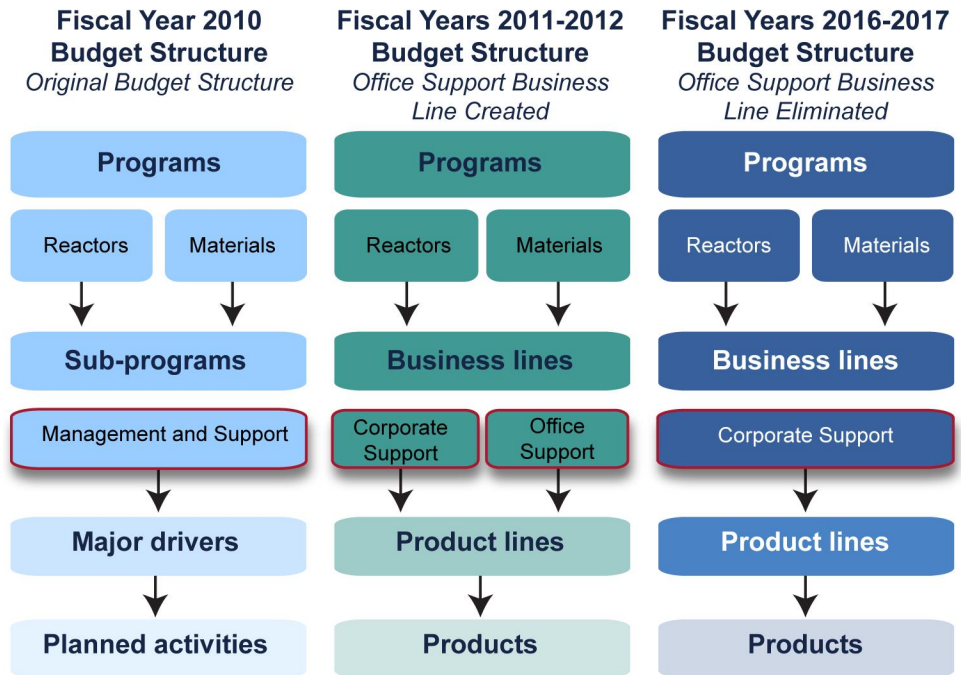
Fiscal Year 2010
Budget Structure
Original Budget Structure

Programs

Reactors

Materials

Sub-programs

Management and Support

Major drivers

Planned activities

Fiscal Years 2011-2012
Budget Structure
Office Support Business Line Created

Programs

Reactors

Materials

Business lines

Corporate Support

Office Support

Product lines

Products

Fiscal Years 2016-2017
Budget Structure
Office Support Business Line Eliminated

Programs

Reactors

Materials

Business lines

Corporate Support

Product lines

Products